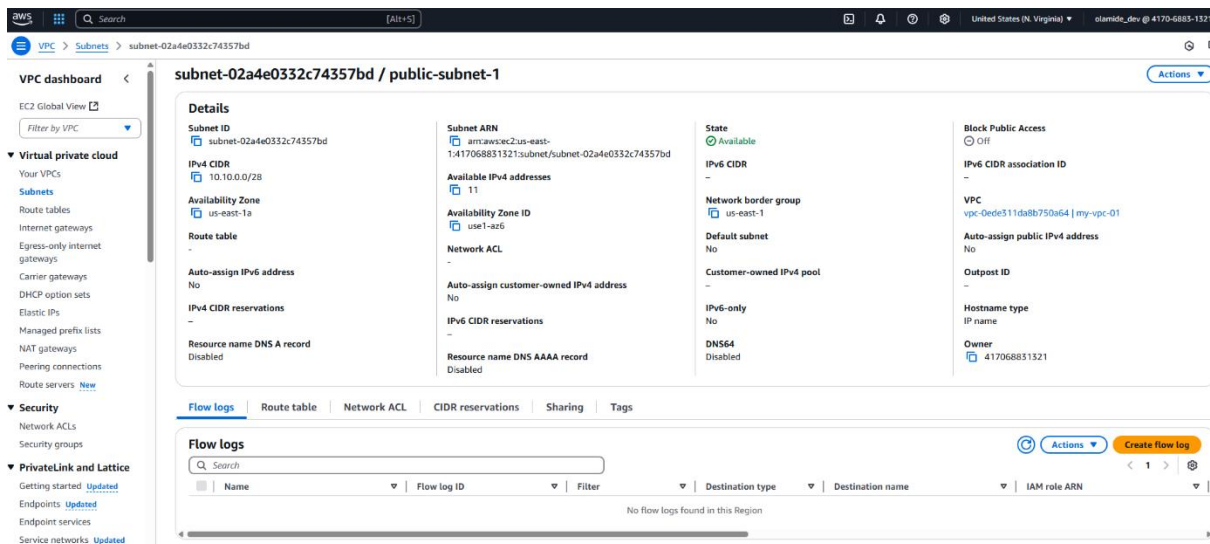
aws Search [Alt+S] United States (N. Virginia) ▼ olamide_dev @ 4170-6883-132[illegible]

VPC > Subnets > subnet-02a4e0332c74357bd

VPC dashboard

EC2 Global View

Filter by VPC

▼ Virtual private cloud
Your VPCs
Subnets
Route tables
Internet gateways
Egress-only internet gateways
Carrier gateways
DHCP option sets
Elastic IPs
Managed prefix lists
NAT gateways
Peering connections
Route servers New

▼ Security
Network ACLs
Security groups

▼ PrivateLink and Lattice
Getting started Updated
Endpoints Updated
Endpoint services
Service networks Updated

subnet-02a4e0332c74357bd / public-subnet-1

Actions ▼

Details

Subnet ID
subnet-02a4e0332c74357bd

IPv4 CIDR
10.10.0.0/28

Availability Zone
us-east-1a

Route table
-

Auto-assign IPv6 address
No

IPv4 CIDR reservations
–

Resource name DNS A record
Disabled

Subnet ARN
arn:aws:ec2:us-east-1:417068831321:subnet/subnet-02a4e0332c74357bd

Available IPv4 addresses
11

Availability Zone ID
use1-az6

Network ACL
-

Auto-assign customer-owned IPv4 address
No

IPv6 CIDR reservations
–

Resource name DNS AAAA record
Disabled

State
Available

IPv6 CIDR
–

Network border group
us-east-1

Default subnet
No

Customer-owned IPv4 pool
–

IPv6-only
No

DNS64
Disabled

Block Public Access
Off

IPv6 CIDR association ID
–

VPC
vpc-0ede311da8b750a64 | my-vpc-01

Auto-assign public IPv4 address
No

Outpost ID
–

Hostname type
IP name

Owner
417068831321

Flow logs | Route table | Network ACL | CIDR reservations | Sharing | Tags

Flow logs

Actions ▼ Create flow log

Search

< 1 >

| Name | Flow log ID | Filter | Destination type | Destination name | IAM role ARN |
|---|---|---|---|---|---|
| No flow logs found in this Region | | | | | |